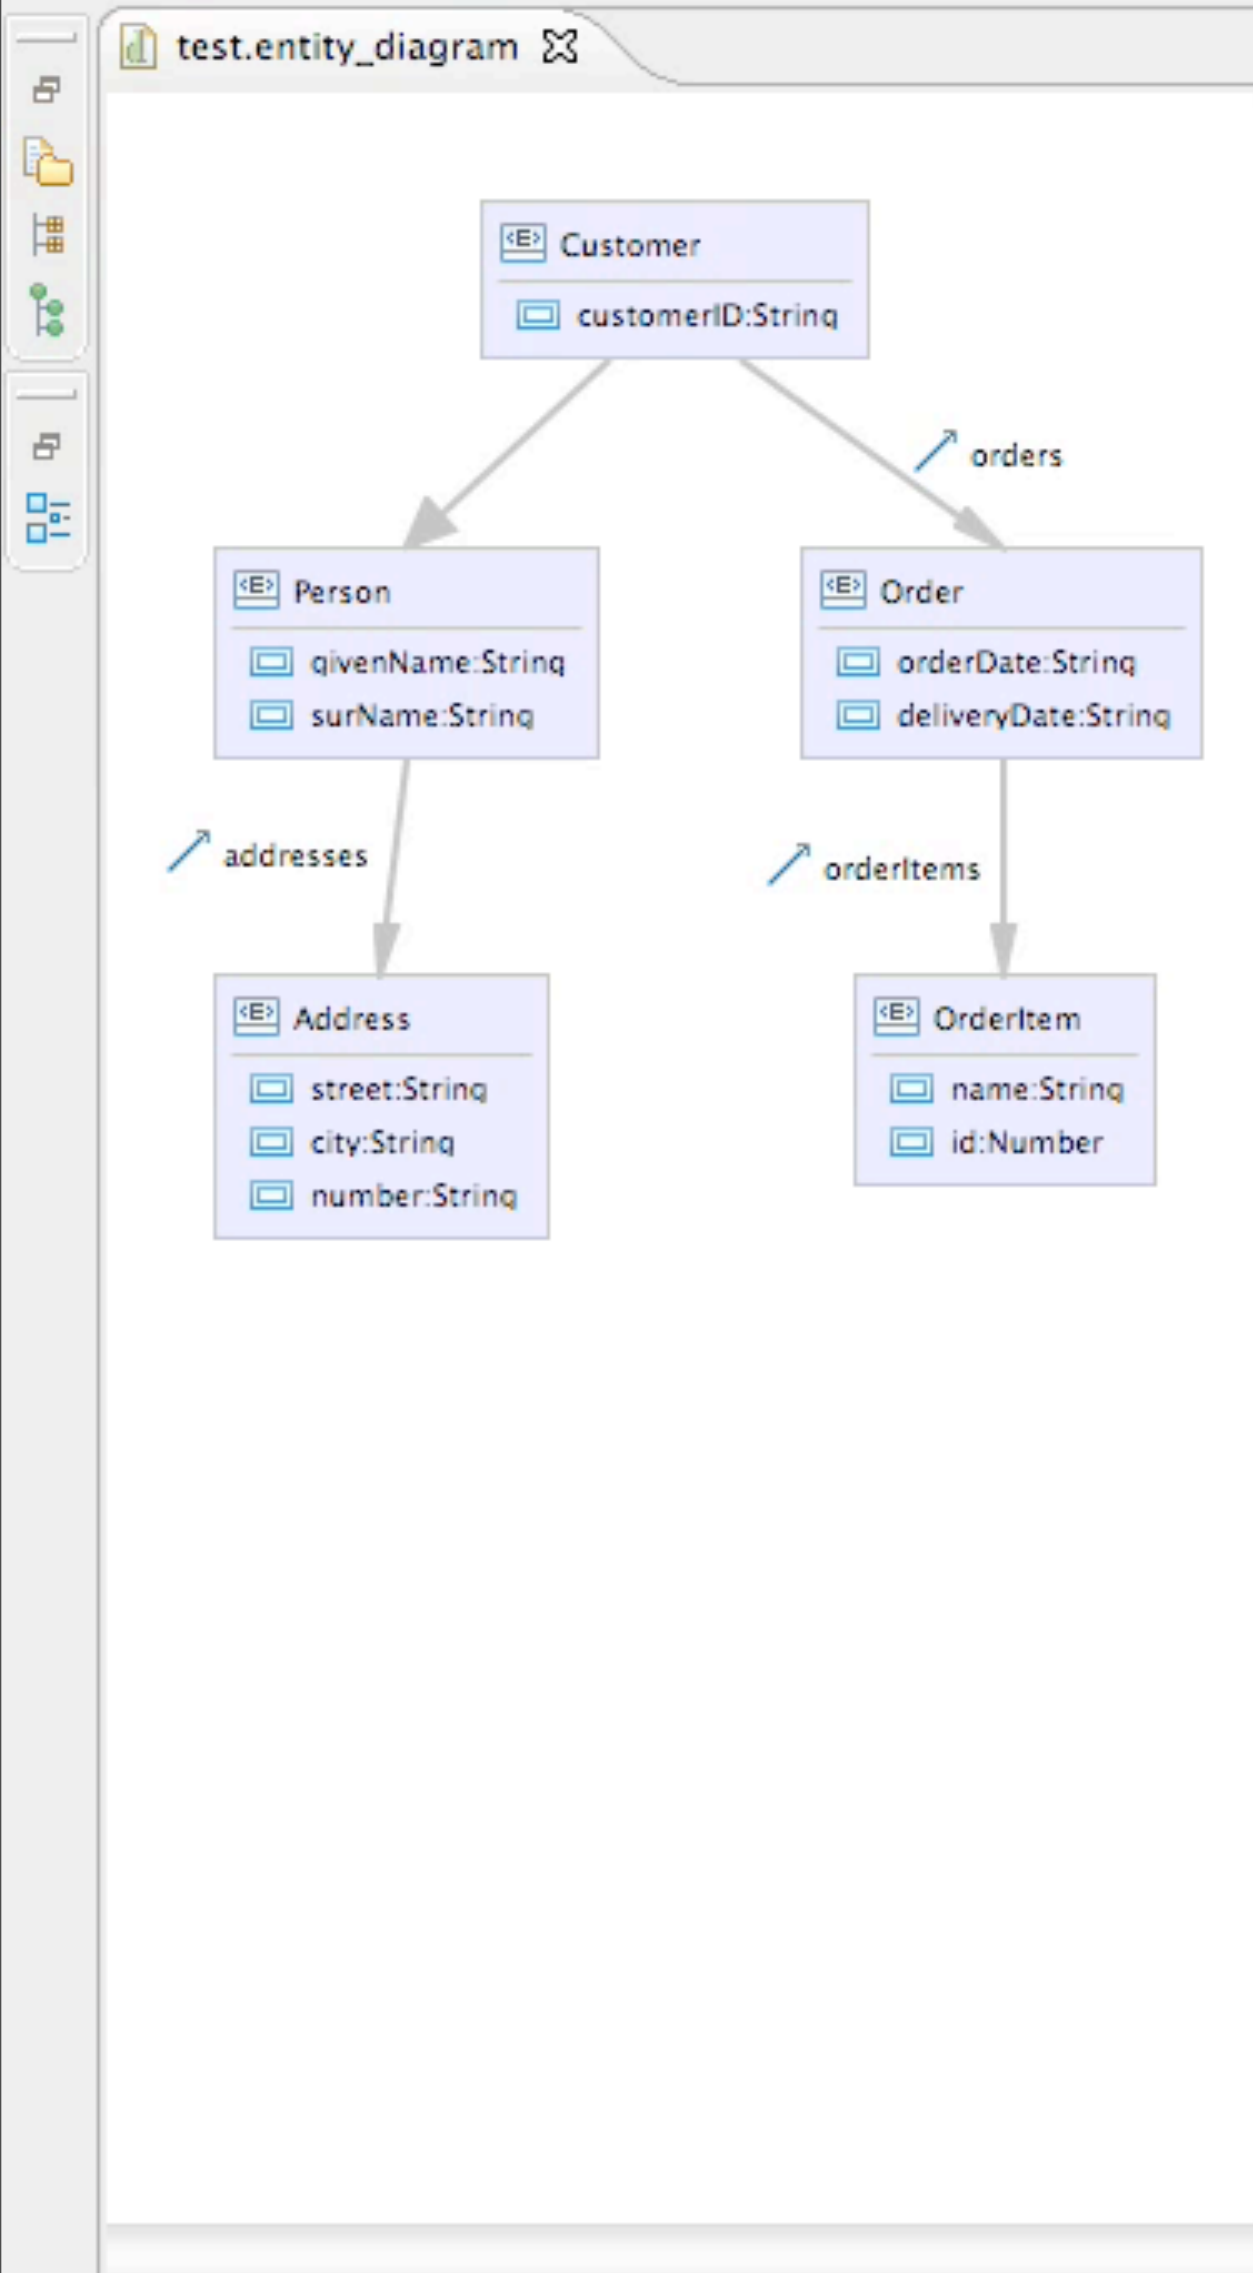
test.entity_diagram

Customer
customerID:String

orders

Person
givenName:String
surName:String

Order
orderDate:String
deliveryDate:String

addresses

orderItems

Address
street:String
city:String
number:String

OrderItem
name:String
id:Number